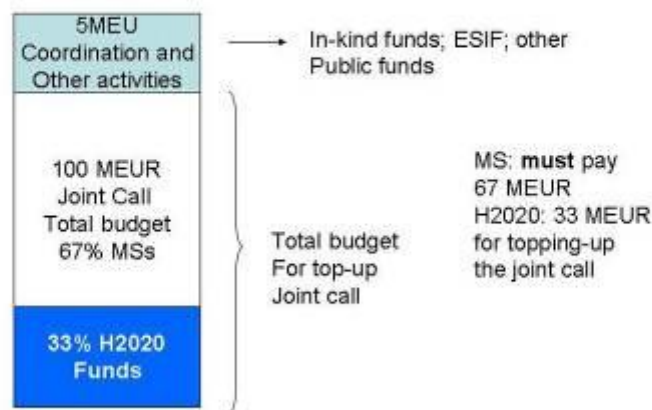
5MEU
Coordination and
Other activities

In-kind funds; ESIF; other
Public funds

100 MEUR
Joint Call
Total budget
67% MSs

33% H2020
Funds

Total budget
For top-up
Joint call

MS: **must** pay
67 MEUR
H2020: 33 MEUR
for topping-up
the joint call